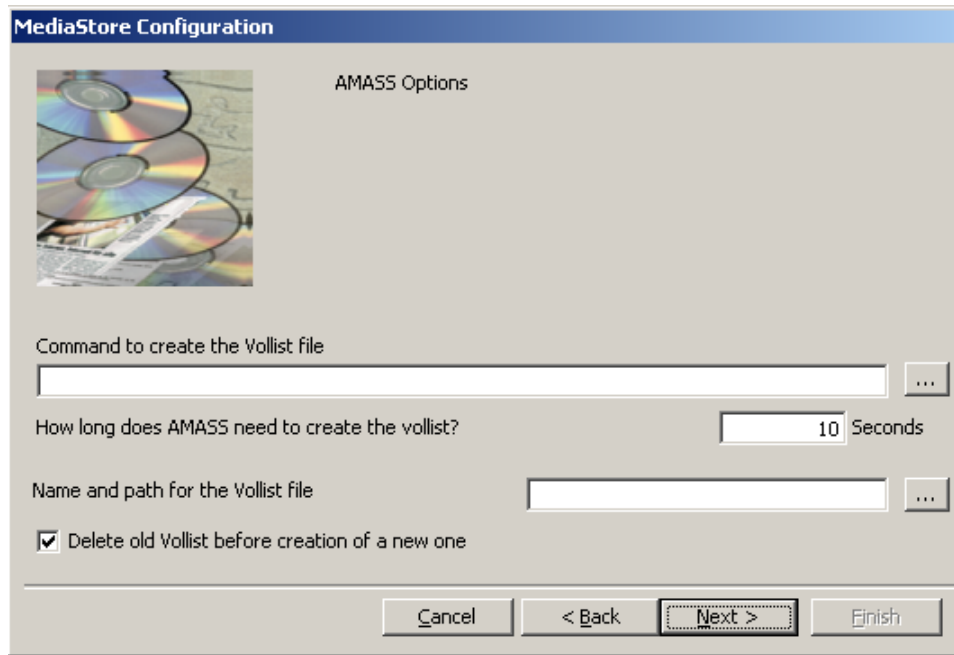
MediaStore Configuration

AMASS Options

Command to create the Vollist file

...

How long does AMASS need to create the vollist?

10 Seconds

Name and path for the Vollist file

...

Delete old Vollist before creation of a new one

Cancel

< Back

Next >

Finish